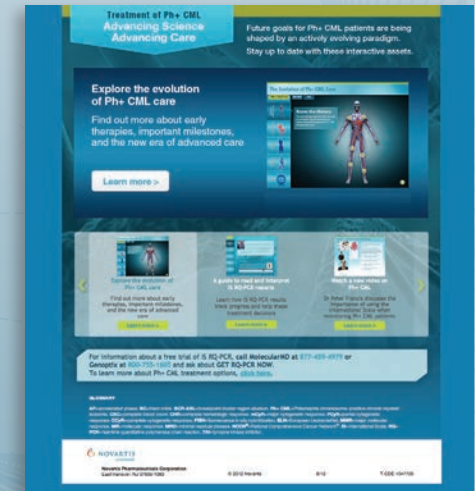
Treatment of Ph+ CML
Advancing Science
Advancing Care

Future goals for Ph+ CML patients are being shaped by an actively evolving paradigm. Stay up to date with these interactive assets.

Explore the evolution of Ph+ CML care

Find out more about early therapies, important milestones, and the new era of advanced care

Learn more >

The Evolution of Ph+ CML Care

Know the History

Explore the evolution of Ph+ CML care

Find out more about early therapies, important milestones, and the new era of advanced care

Learn more >

A guide to read and interpret IS RQ-PCR results

Learn how IS RQ-PCR results track progress and help make treatment decisions

Learn more >

Watch a new video on Ph+ CML care

Dr Peter Francis discusses the importance of using the International Scale when monitoring Ph+ CML patients

Learn more >

For information about a free trial of IS RQ-PCR, call MolecularMD at 877-459-4979 or Genoptix at 800-755-1605 and ask about GET RQ-PCR NOW.
To learn more about Ph+ CML treatment options, click here.

GLOSSARY

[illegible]

NOVARTIS

Novartis Pharmaceuticals Corporation
East Hanover, NJ 07936-1080

© 2012 Novartis

8/12

T-CDE-1047705